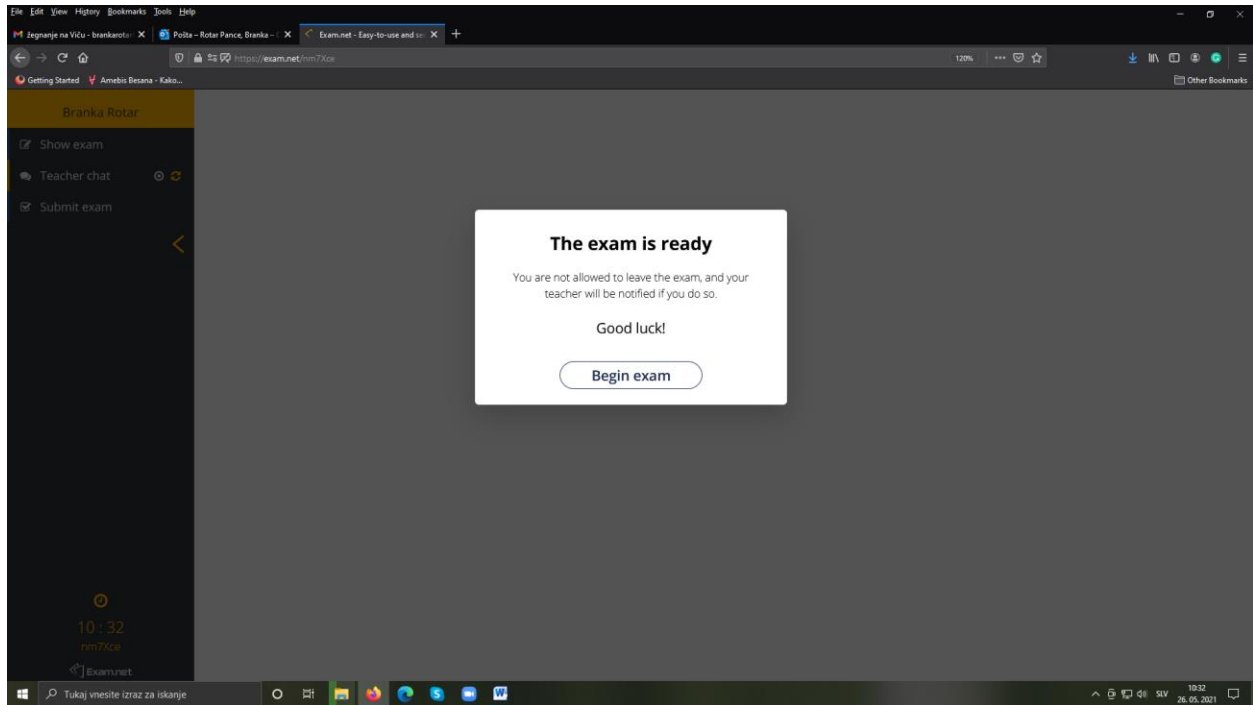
File Edit View History Bookmarks Tools Help

žegnanje na Viču - brankarota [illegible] ×
Pošta – Rotar Pance, Branka – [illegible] ×
Exam.net - Easy-to-use and se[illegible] ×
+

https://exam.net/nm7Xce

120%

Getting Started
Amebis Besana - Kako...

Other Bookmarks

Branka Rotar

Show exam

Teacher chat

Submit exam

The exam is ready

You are not allowed to leave the exam, and your teacher will be notified if you do so.

Good luck!

Begin exam

10:32
nm7Xce

Exam.net

Tukaj vnesite izraz za iskanje

SLV
10:32
26. 05. 2021